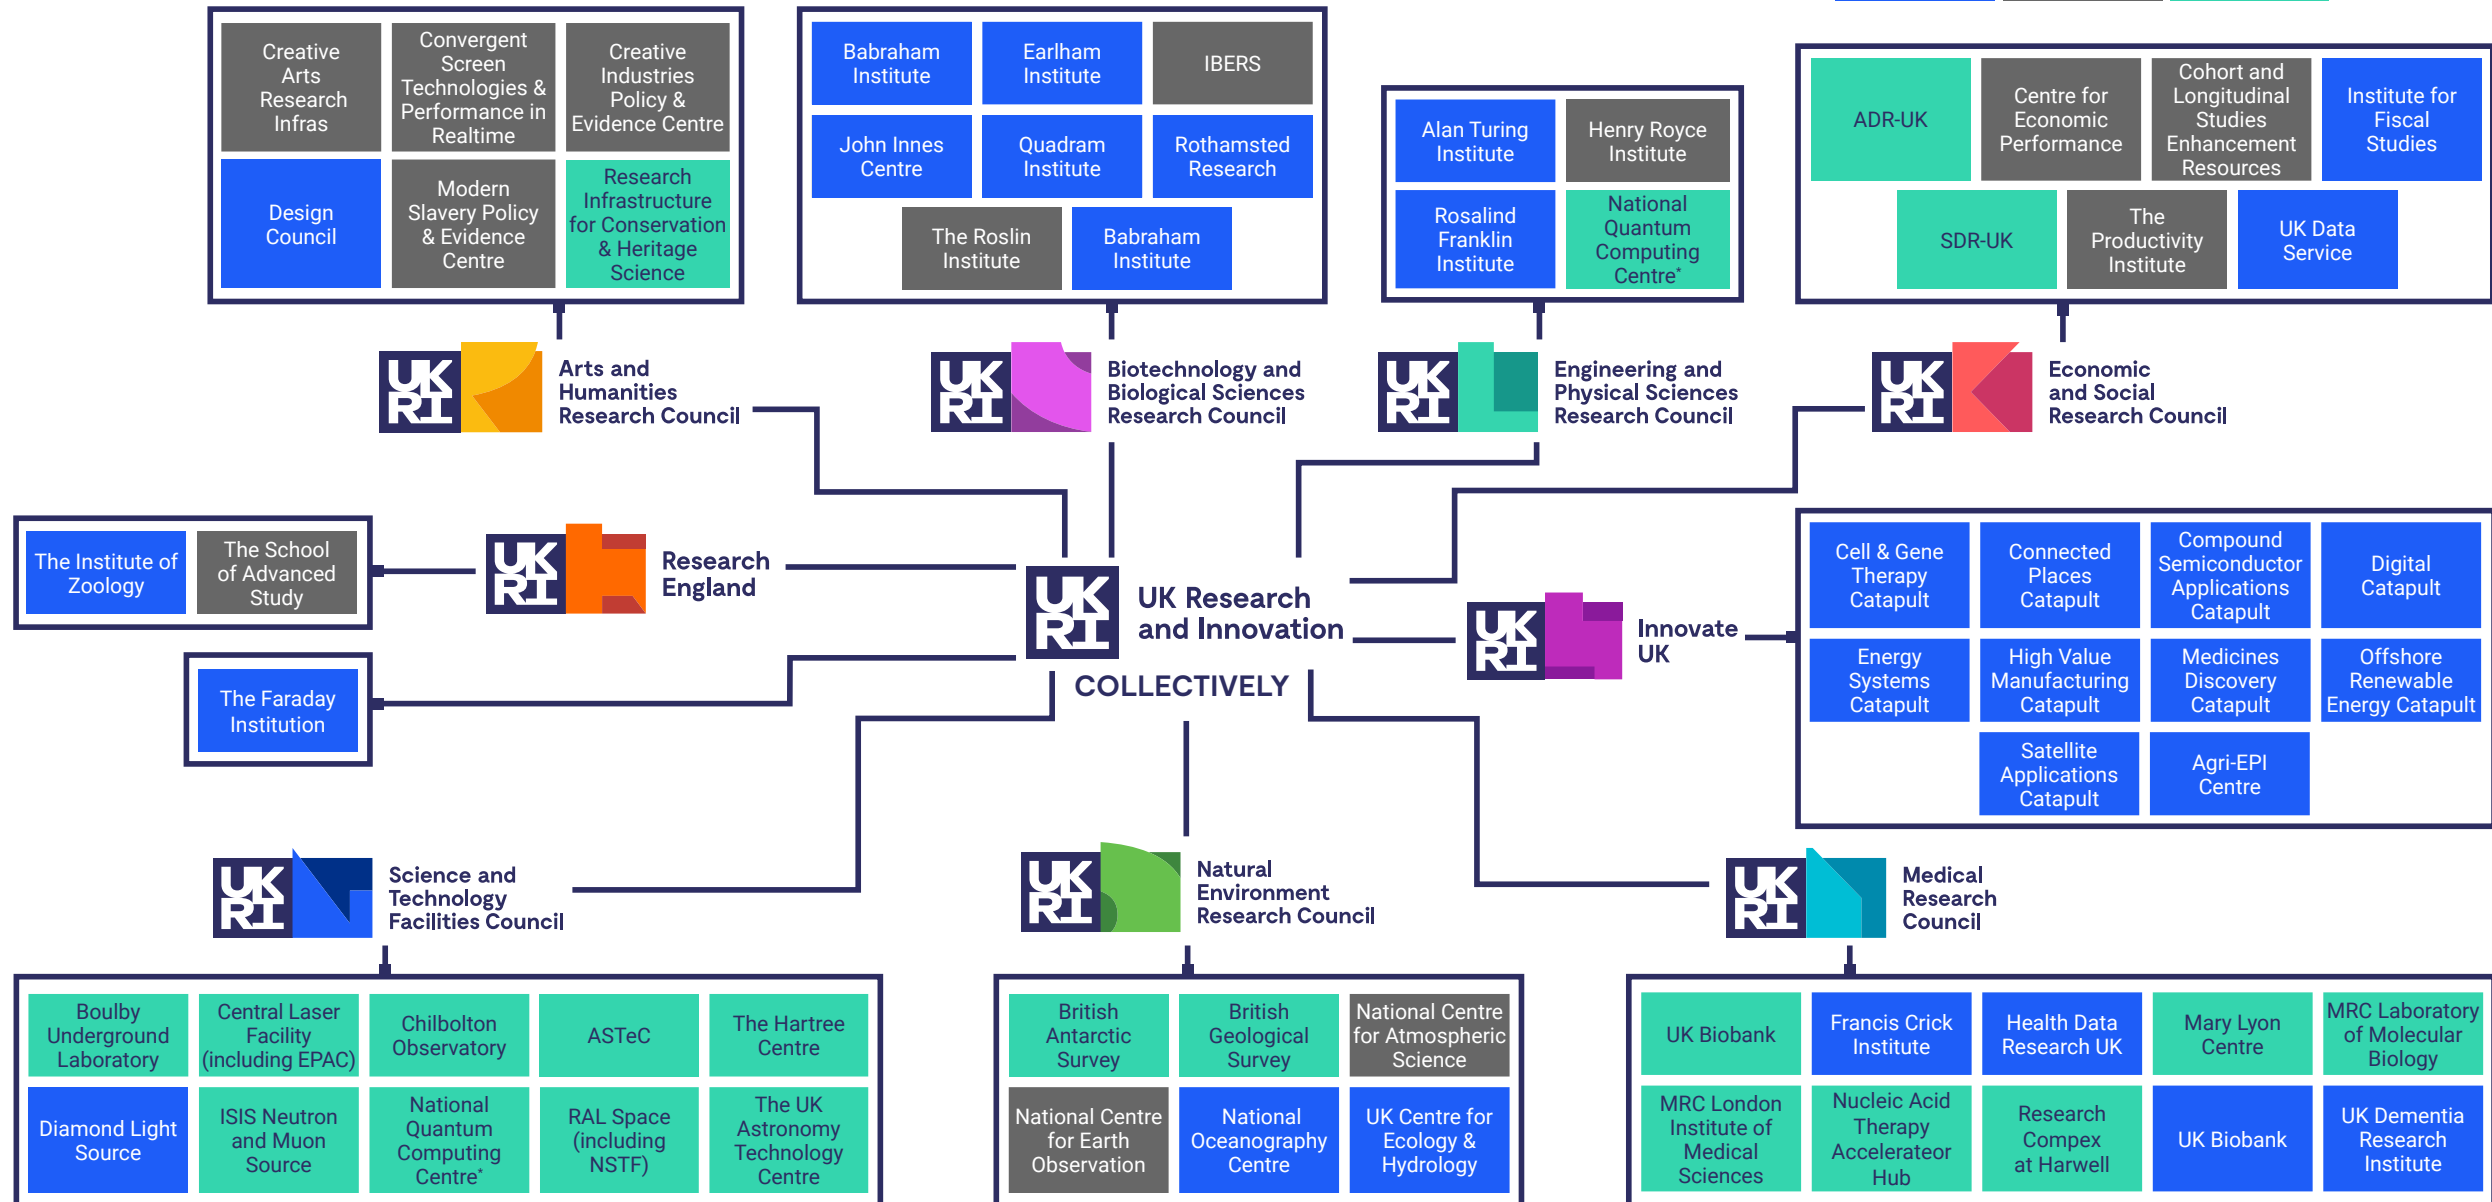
Creative Arts Research Infras

Convergent Screen Technologies & Performance in Realtime

Creative Industries Policy & Evidence Centre

Design Council

Modern Slavery Policy & Evidence Centre

Research Infrastructure for Conservation & Heritage Science

UKRI Arts and Humanities Research Council

Babraham Institute

Earlham Institute

IBERS

John Innes Centre

Quadram Institute

Rothamsted Research

The Roslin Institute

Babraham Institute

UKRI Biotechnology and Biological Sciences Research Council

Alan Turing Institute

Henry Royce Institute

Rosalind Franklin Institute

National Quantum Computing Centre*

UKRI Engineering and Physical Sciences Research Council

ADR-UK

Centre for Economic Performance

Cohort and Longitudinal Studies Enhancement Resources

Institute for Fiscal Studies

SDR-UK

The Productivity Institute

UK Data Service

UKRI Economic and Social Research Council

The Institute of Zoology

The School of Advanced Study

UKRI Research England

The Faraday Institution

UKRI UK Research and Innovation

COLLECTIVELY

UKRI Innovate UK

Cell & Gene Therapy Catapult

Connected Places Catapult

Compound Semiconductor Applications Catapult

Digital Catapult

Energy Systems Catapult

High Value Manufacturing Catapult

Medicines Discovery Catapult

Offshore Renewable Energy Catapult

Satellite Applications Catapult

Agri-EPI Centre

UKRI Science and Technology Facilities Council

UKRI Natural Environment Research Council

UKRI Medical Research Council

Boulby Underground Laboratory

Central Laser Facility (including EPAC)

Chilbolton Observatory

ASTeC

The Hartree Centre

Diamond Light Source

ISIS Neutron and Muon Source

National Quantum Computing Centre*

RAL Space (including NSTF)

The UK Astronomy Technology Centre

British Antarctic Survey

British Geological Survey

National Centre for Atmospheric Science

National Centre for Earth Observation

National Oceanography Centre

UK Centre for Ecology & Hydrology

UK Biobank

Francis Crick Institute

Health Data Research UK

Mary Lyon Centre

MRC Laboratory of Molecular Biology

MRC London Institute of Medical Sciences

Nucleic Acid Therapy Accelerateor Hub

Research Compex at Harwell

UK Biobank

UK Dementia Research Institute